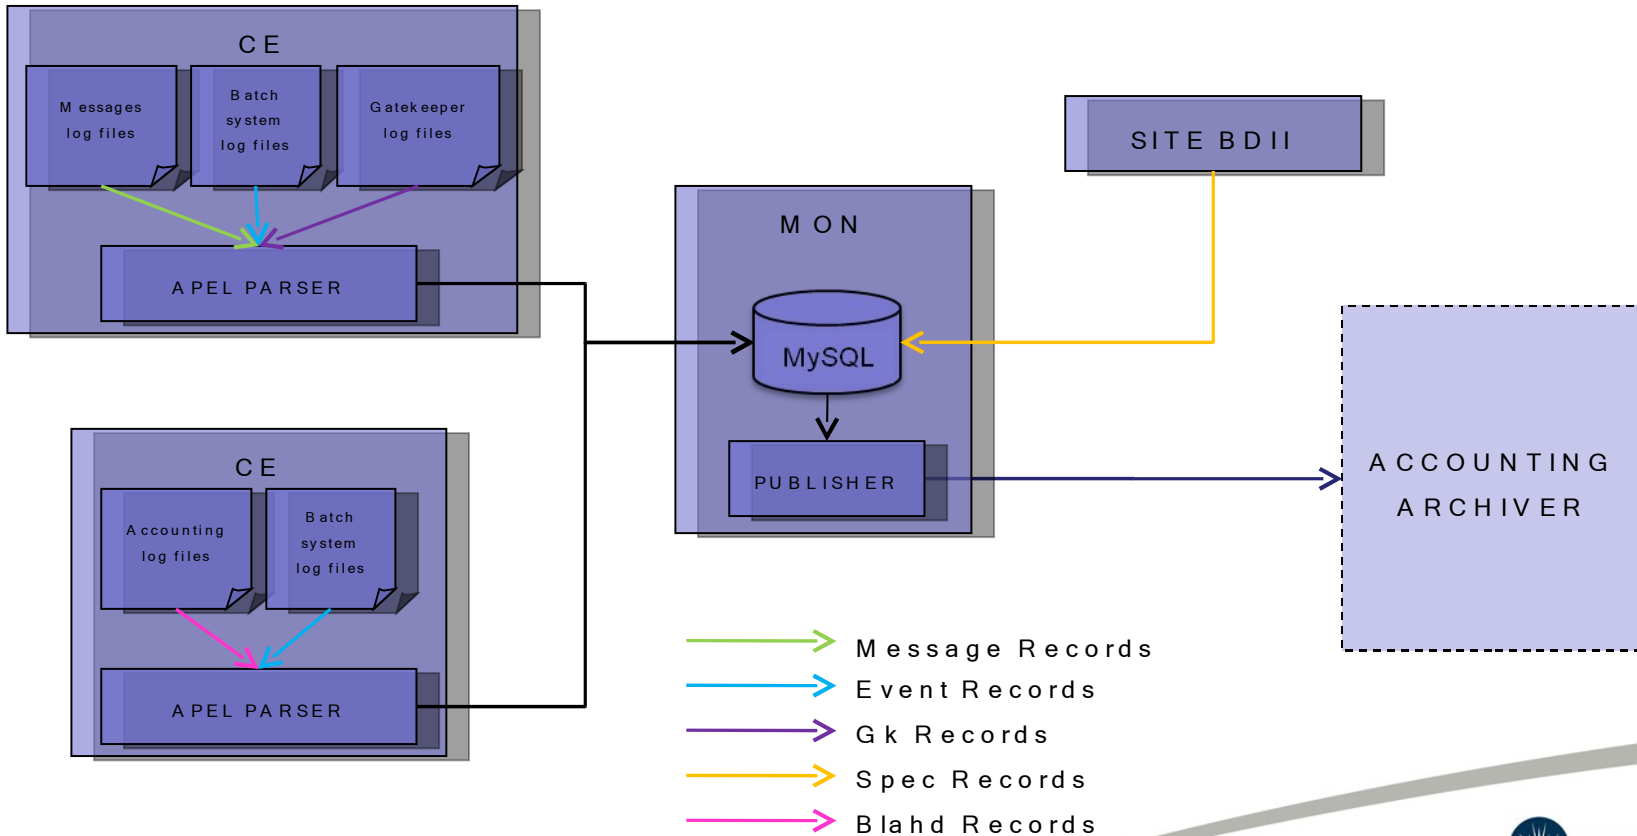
CE

Messages log files

Batch system log files

Gatekeeper log files

APEL PARSER

CE

Accounting log files

Batch system log files

APEL PARSER

MON

MySQL

PUBLISHER

SITE BDII

ACCOUNTING ARCHIVER

Message Records

Event Records

Gk Records

Spec Records

Blahd Records